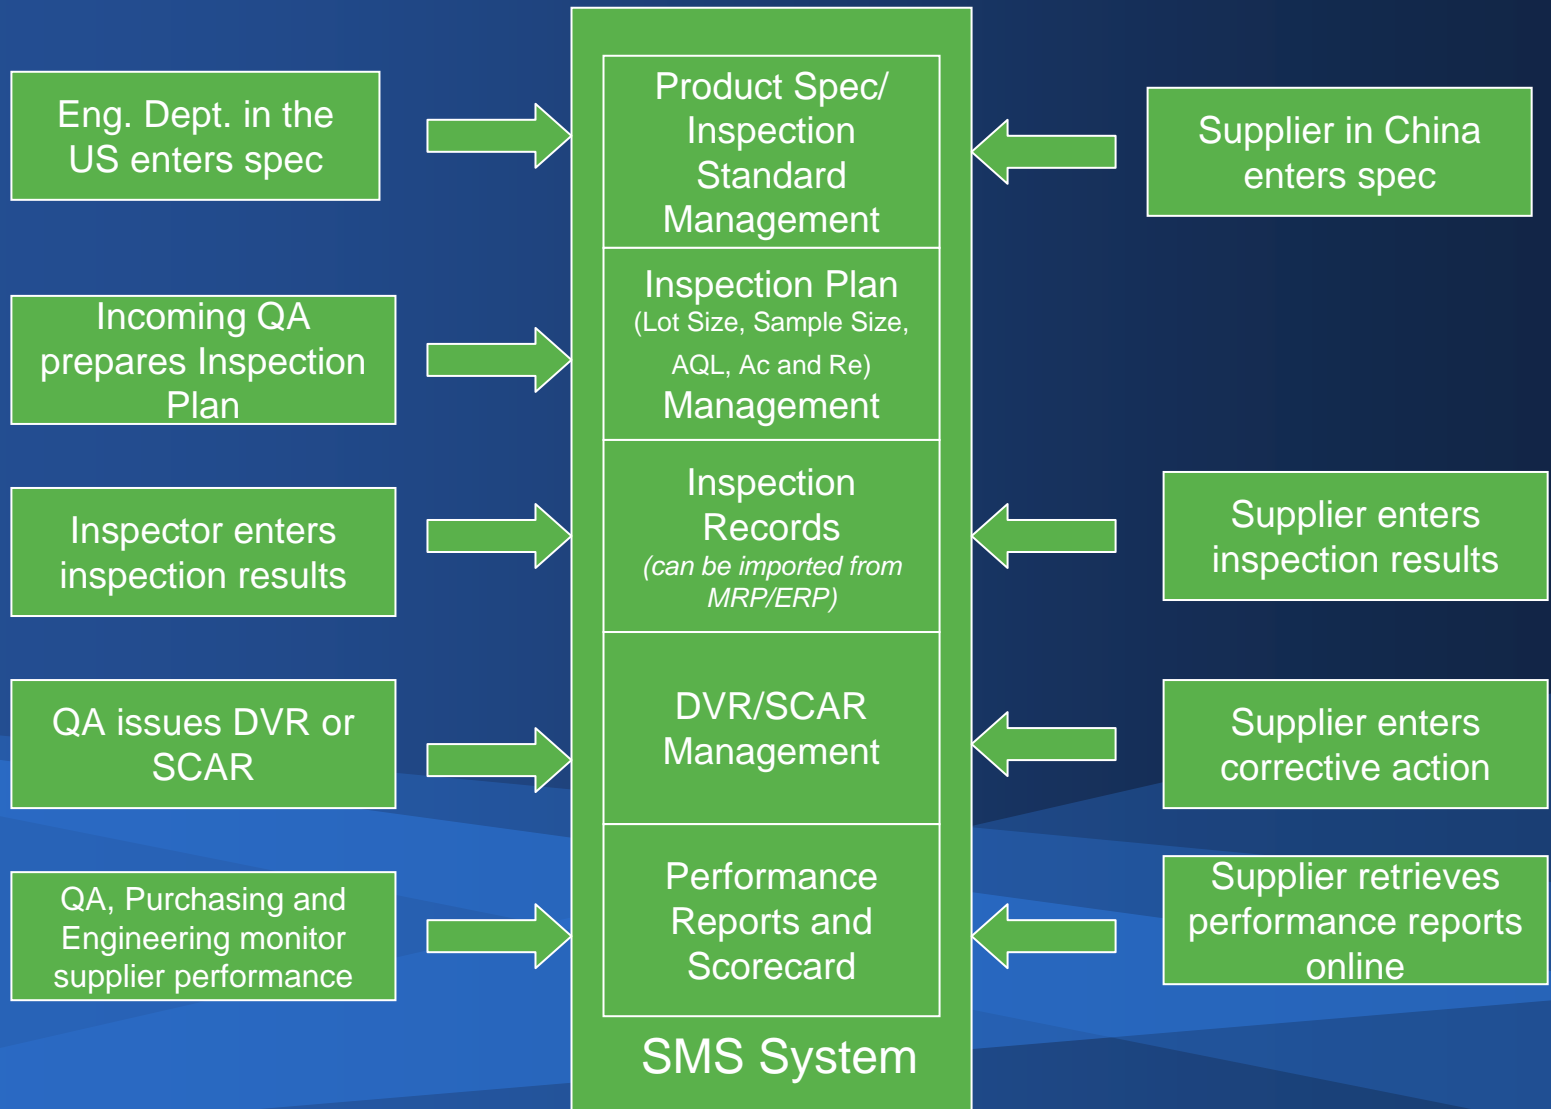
Eng. Dept. in the US enters spec

Incoming QA prepares Inspection Plan

Inspector enters inspection results

QA issues DVR or SCAR

QA, Purchasing and Engineering monitor supplier performance

Product Spec/ Inspection Standard Management

Inspection Plan (Lot Size, Sample Size, AQL, Ac and Re) Management

Inspection Records (can be imported from MRP/ERP)

DVR/SCAR Management

Performance Reports and Scorecard

SMS System

Supplier in China enters spec

Supplier enters inspection results

Supplier enters corrective action

Supplier retrieves performance reports online